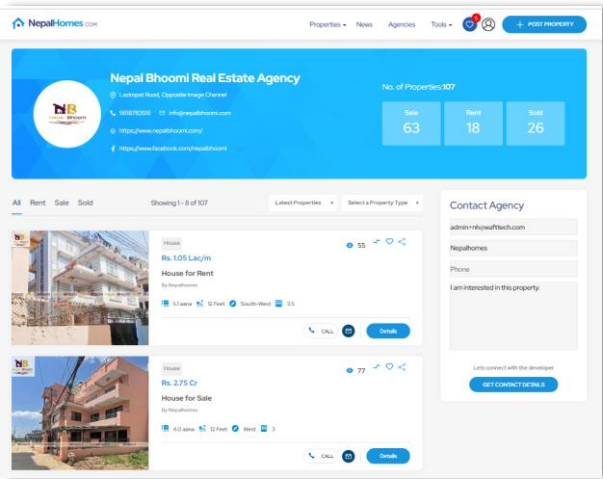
NepalHomes.com

Properties News Agencies Tools

POST PROPERTY

NB Nepal Bhoomi

Nepal Bhoomi Real Estate Agency

Lazimpat Road, Opposite Image Channel

9818782008 info@nepalbhoomi.com

https://www.nepalbhoomi.com/

https://www.facebook.com/nepalbhoomi

No. of Properties:107

| Sale | Rent | Sold |
|---|---|---|
| 63 | 18 | 26 |

All Rent Sale Sold

Showing 1 - 8 of 107

Latest Properties

Select a Property Type

House

Rs. 1.05 Lac/m

55

House for Rent

By Nepalhomes

5.1 aana 12 Feet South-West 3.5

CALL

Details

House

Rs. 2.75 Cr

77

House for Sale

By Nepalhomes

4.0 aana 12 Feet West 3

CALL

Details

Contact Agency

admin+nh@wafttech.com

Nepalhomes

Phone

I am interested in this property.

Lets connect with the developer

GET CONTACT DETAILS